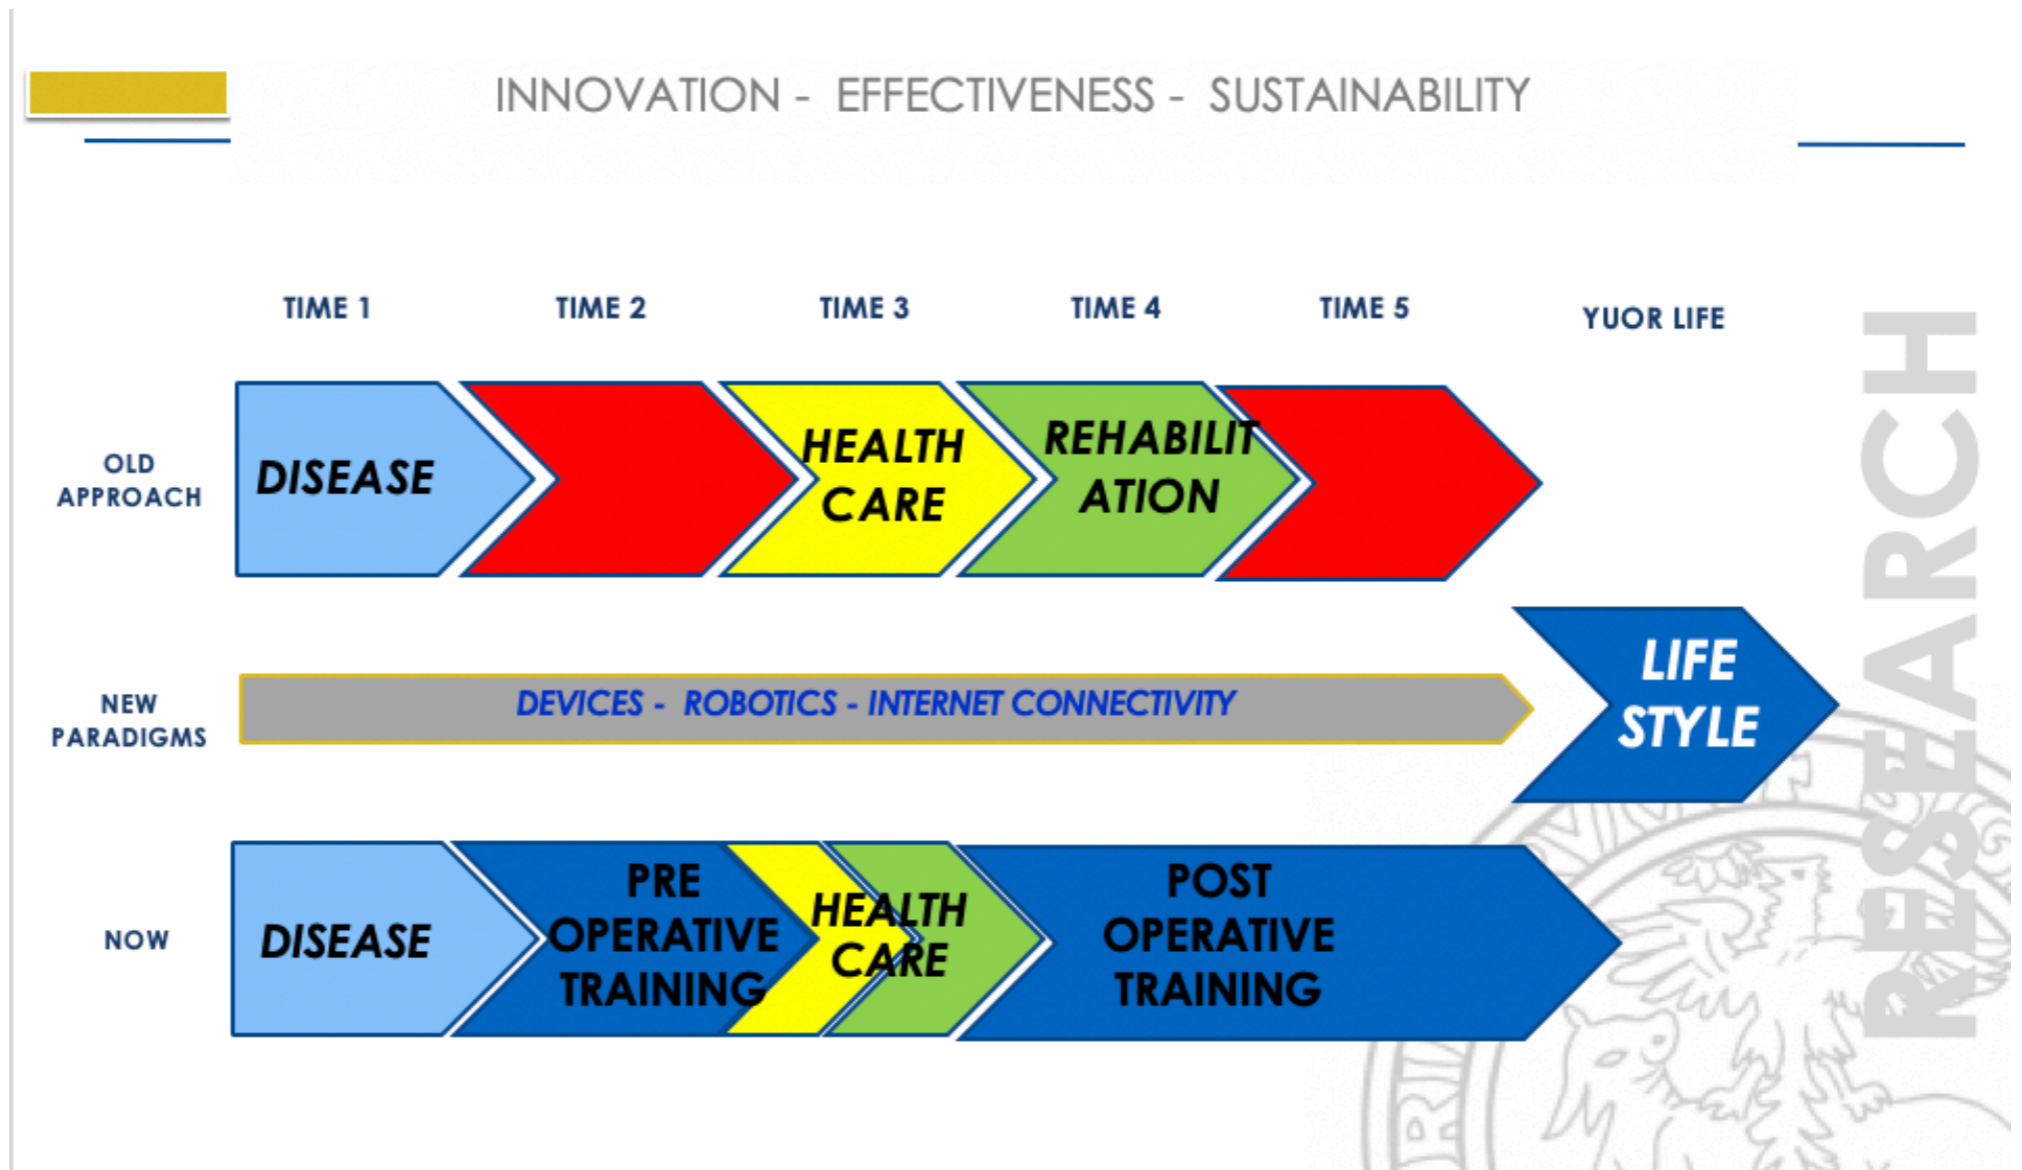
INNOVATION - EFFECTIVENESS - SUSTAINABILITY

TIME 1 TIME 2 TIME 3 TIME 4 TIME 5 YUOR LIFE

OLD APPROACH

DISEASE

HEALTH CARE

REHABILIT ATION

NEW PARADIGMS

DEVICES - ROBOTICS - INTERNET CONNECTIVITY

LIFE STYLE

NOW

DISEASE

PRE OPERATIVE TRAINING

HEALTH CARE

POST OPERATIVE TRAINING

RESEARCH